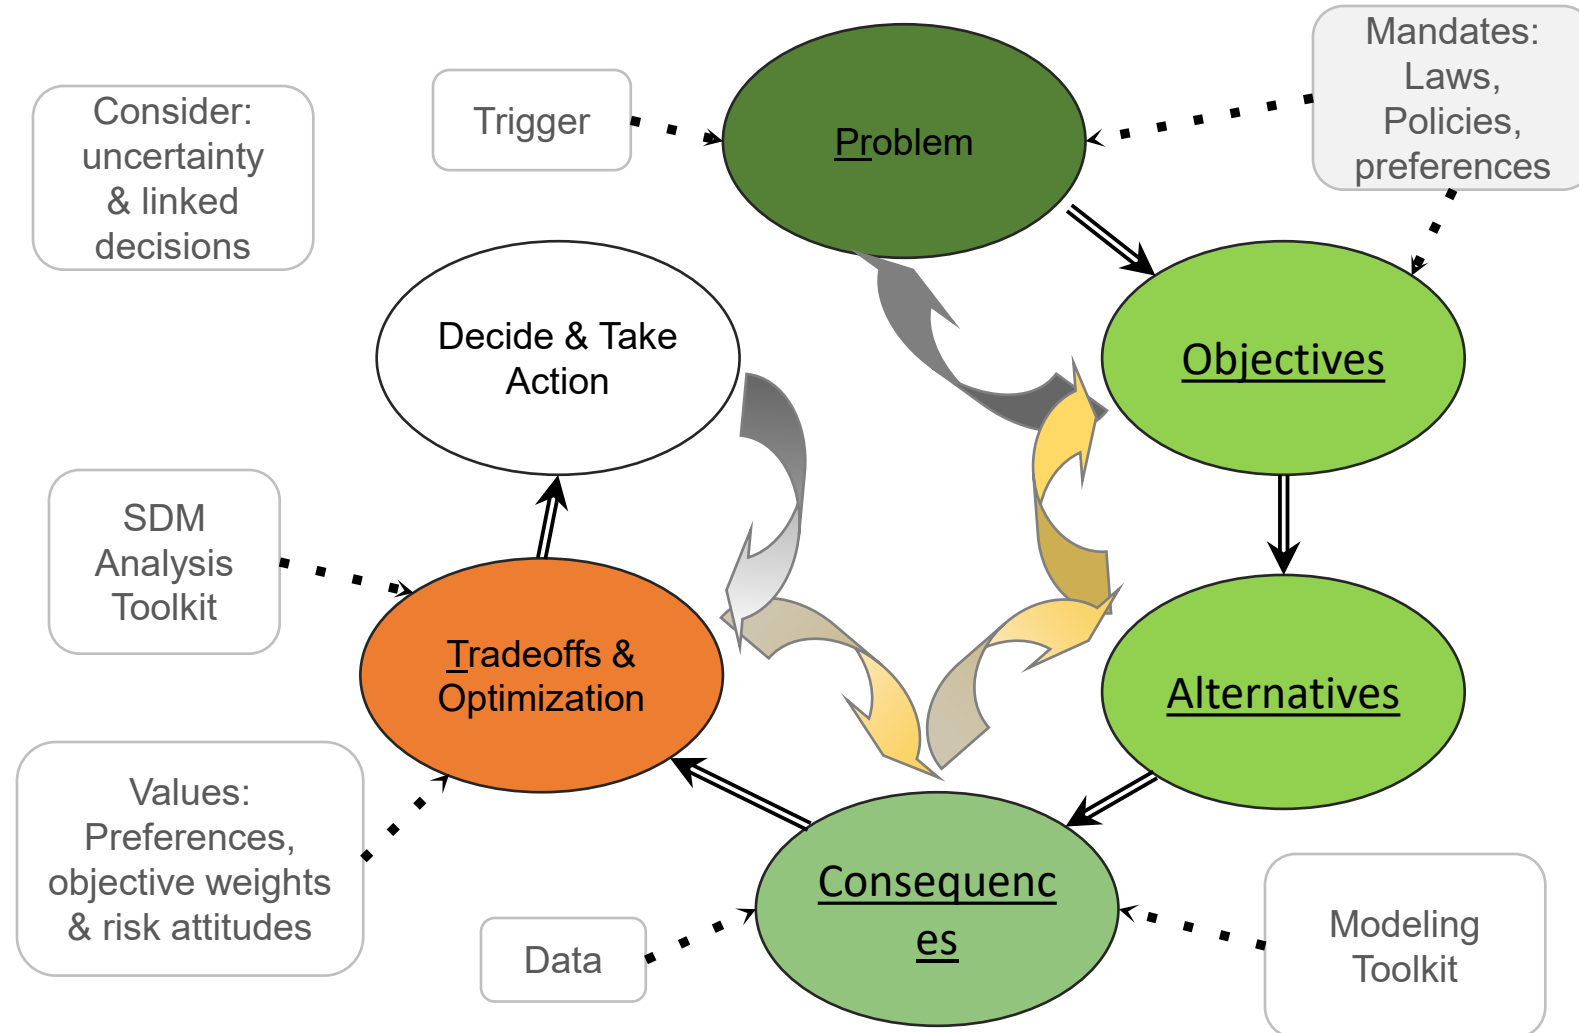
Consider: uncertainty & linked decisions

Trigger

Problem

Mandates: Laws, Policies, preferences

Decide & Take Action

Objectives

SDM Analysis Toolkit

Tradeoffs & Optimization

Alternatives

Values: Preferences, objective weights & risk attitudes

Consequenc es

Data

Modeling Toolkit